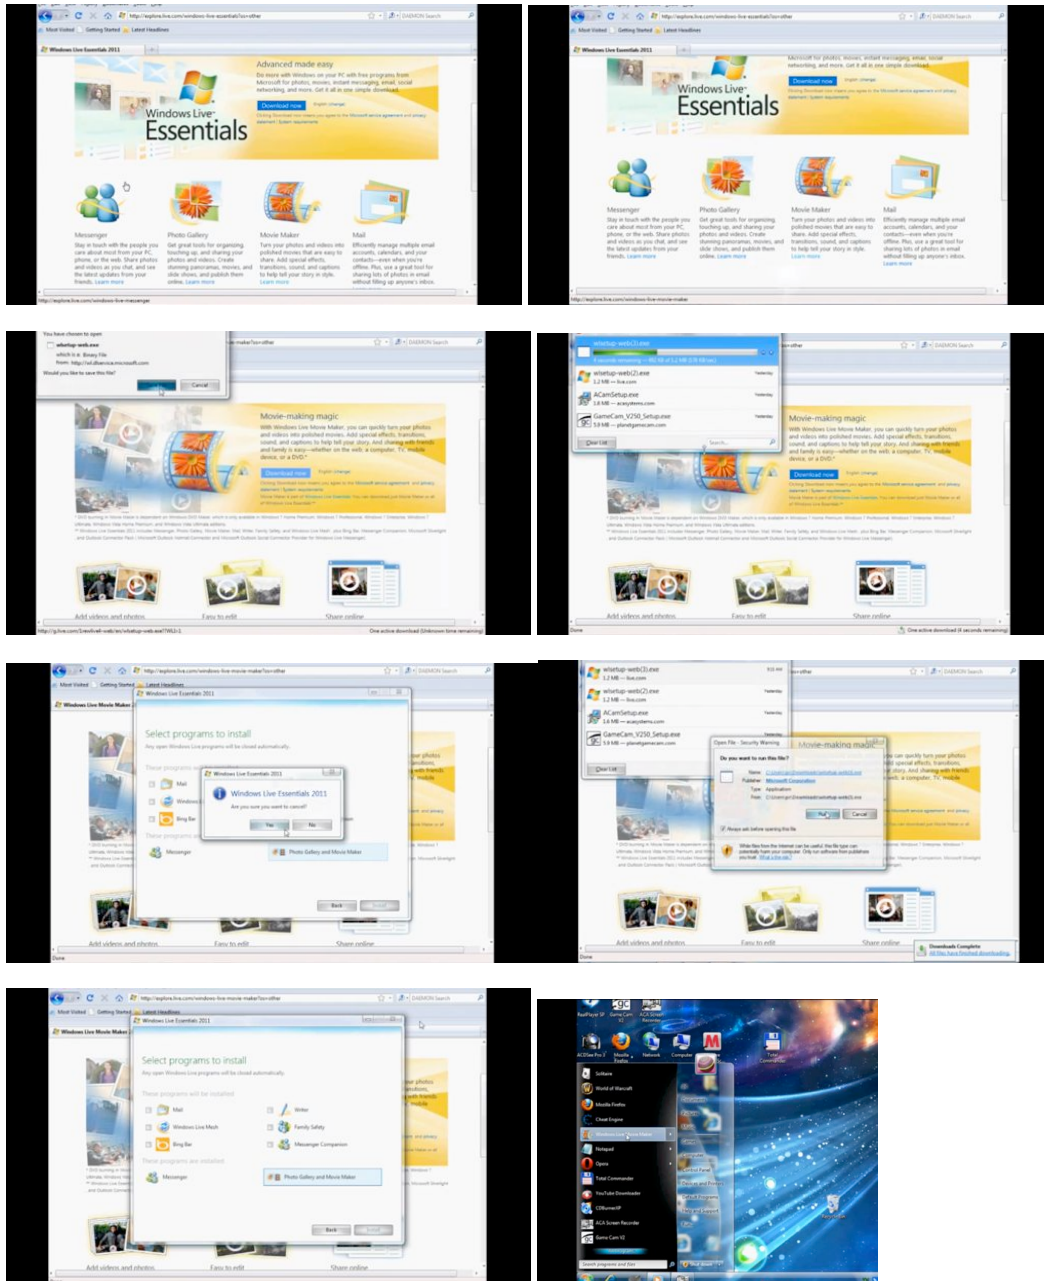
Windows Live Essentials 2011

Advanced made easy

Do more with Windows on your PC with free programs from Microsoft for photos, movies, instant messaging, email, social networking, and more. Get it all in one simple download.

Download now

Windows Live Essentials

Messenger

Stay in touch with the people you care about most from your PC, phone, or the web. Share photos and videos as you chat, and see the latest updates from your friends. Learn more

Photo Gallery

Get great tools for organizing, touching up, and sharing your photos and videos. Create stunning panoramas, movies, and slide shows, and publish them online. Learn more

Movie Maker

Turn your photos and videos into polished movies that are easy to share. Add special effects, transitions, sound, and captions to help tell your story in style. Learn more

Mail

Efficiently manage multiple email accounts, calendars, and your contacts—even when you're offline. Plus, use a great tool for sharing lots of photos in email without filling up anyone's inbox. Learn more

Movie-making magic

With Windows Live Movie Maker, you can quickly turn your photos and videos into polished movies. Add special effects, transitions, sound, and captions to help tell your story. And sharing with friends and family is easy—whether on the web, a computer, TV, mobile device, or a DVD.*

Download now

Add videos and photos

Easy to edit

Share online

wlsetup-web.exe

Cancel

wlsetup-web(2).exe

ACamSetup.exe

GameCam_V250_Setup.exe

Clear List

Windows Live Essentials 2011

Select programs to install

Mail

Bing Bar

Messenger

Photo Gallery and Movie Maker

Windows Live Essentials 2011

Are you sure you want to cancel?

Yes

No

Back

Open File - Security Warning

Do you want to run this file?

Microsoft Corporation

Run

Cancel

Downloads Complete

Windows Live Mesh

Writer

Family Safety

Messenger Companion

Solitaire

World of Warcraft

Mozilla Firefox

Cheat Engine

Windows Live Movie Maker

Notepad

Opera

Total Commander

YouTube Downloader

CDBurnerXP

ACA Screen Recorder

Game Cam V2

Search programs and files